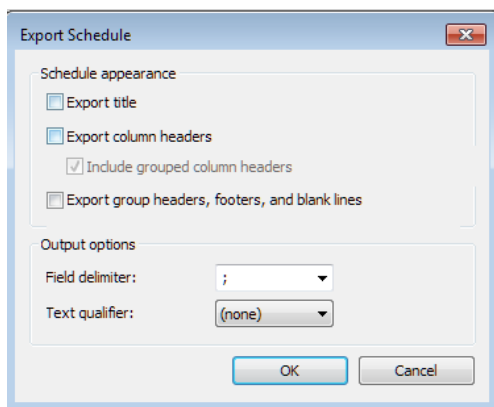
Export Schedule

Schedule appearance

Export title

Export column headers

Include grouped column headers

Export group headers, footers, and blank lines

Output options

Field delimiter: ;

Text qualifier: (none)

OK

Cancel